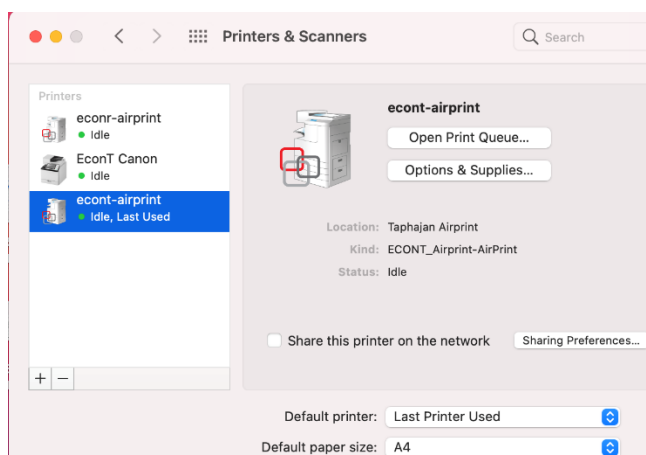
Printers & Scanners

Search

Printers

econr-airprint
Idle

EconT Canon
Idle

econt-airprint
Idle, Last Used

+ −

econt-airprint

Open Print Queue...

Options & Supplies...

Location: Taphajan Airprint
Kind: ECONT_Airprint-AirPrint
Status: Idle

Share this printer on the network

Sharing Preferences...

Default printer: Last Printer Used

Default paper size: A4